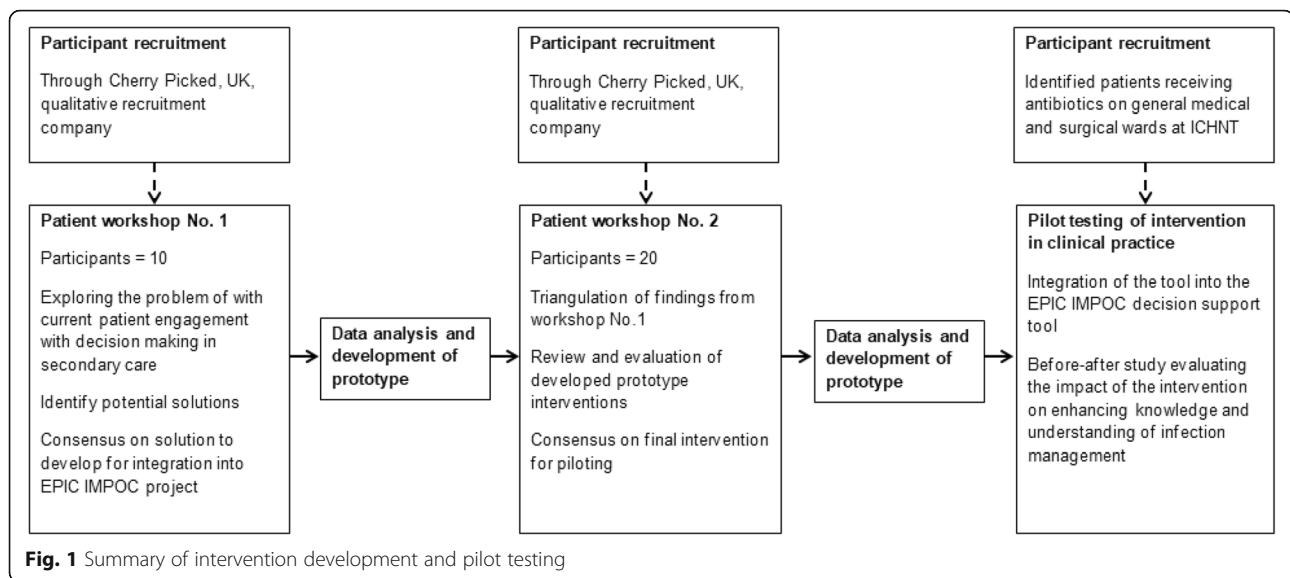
Participant recruitment

Through Cherry Picked, UK, qualitative recruitment company

Patient workshop No. 1

Participants = 10

Exploring the problem of with current patient engagement with decision making in secondary care

Identify potential solutions

Consensus on solution to develop for integration into EPIC IMPOC project

Data analysis and development of prototype

Participant recruitment

Through Cherry Picked, UK, qualitative recruitment company

Patient workshop No. 2

Participants = 20

Triangulation of findings from workshop No.1

Review and evaluation of developed prototype interventions

Consensus on final intervention for piloting

Data analysis and development of prototype

Participant recruitment

Identified patients receiving antibiotics on general medical and surgical wards at ICHNT

Pilot testing of intervention in clinical practice

Integration of the tool into the EPIC IMPOC decision support tool

Before-after study evaluating the impact of the intervention on enhancing knowledge and understanding of infection management

Fig. 1 Summary of intervention development and pilot testing